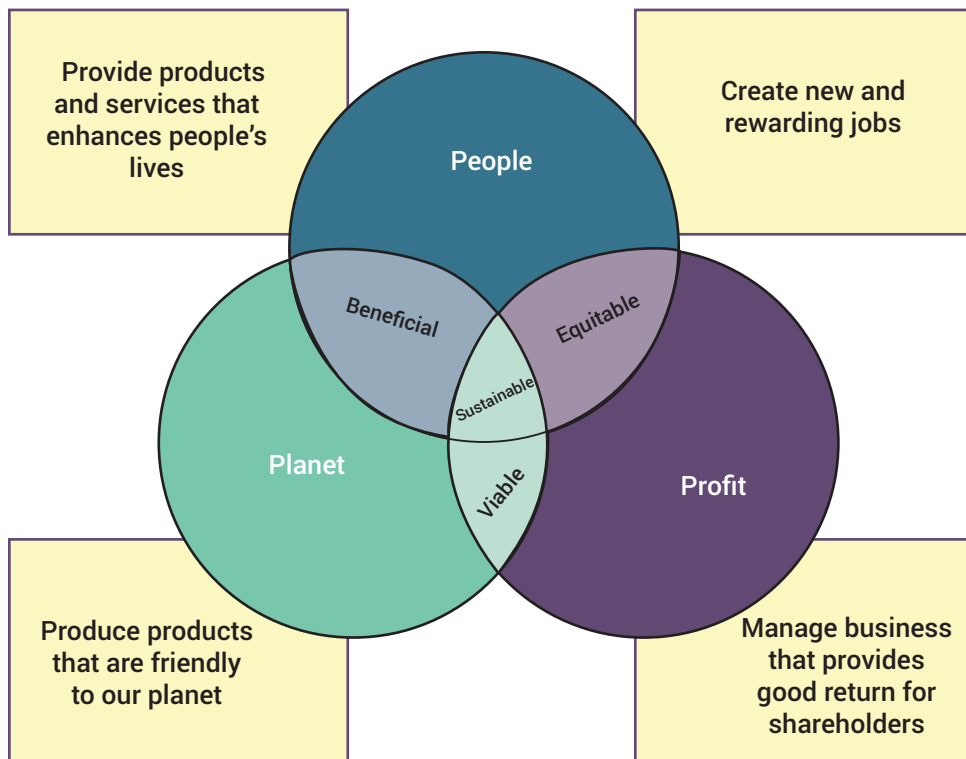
Provide products and services that enhances people's lives

Create new and rewarding jobs

People

Beneficial

Equitable

Sustainable

Planet

Viable

Profit

Produce products that are friendly to our planet

Manage business that provides good return for shareholders